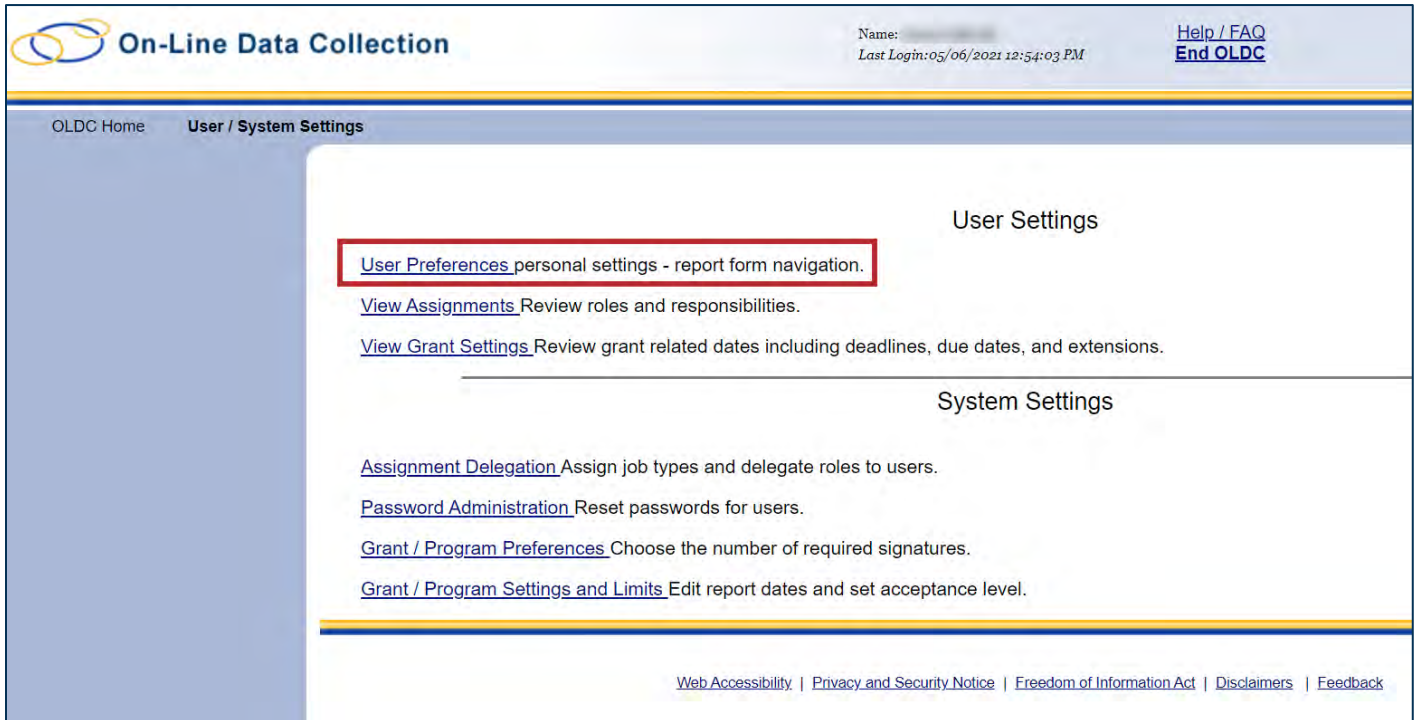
On-Line Data Collection

Name: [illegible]
Last Login:05/06/2021 12:54:03 PM

Help / FAQ
End OLDC

OLDC Home User / System Settings

User Settings

User Preferences personal settings - report form navigation.

View Assignments Review roles and responsibilities.

View Grant Settings Review grant related dates including deadlines, due dates, and extensions.

System Settings

Assignment Delegation Assign job types and delegate roles to users.

Password Administration Reset passwords for users.

Grant / Program Preferences Choose the number of required signatures.

Grant / Program Settings and Limits Edit report dates and set acceptance level.

Web Accessibility | Privacy and Security Notice | Freedom of Information Act | Disclaimers | Feedback